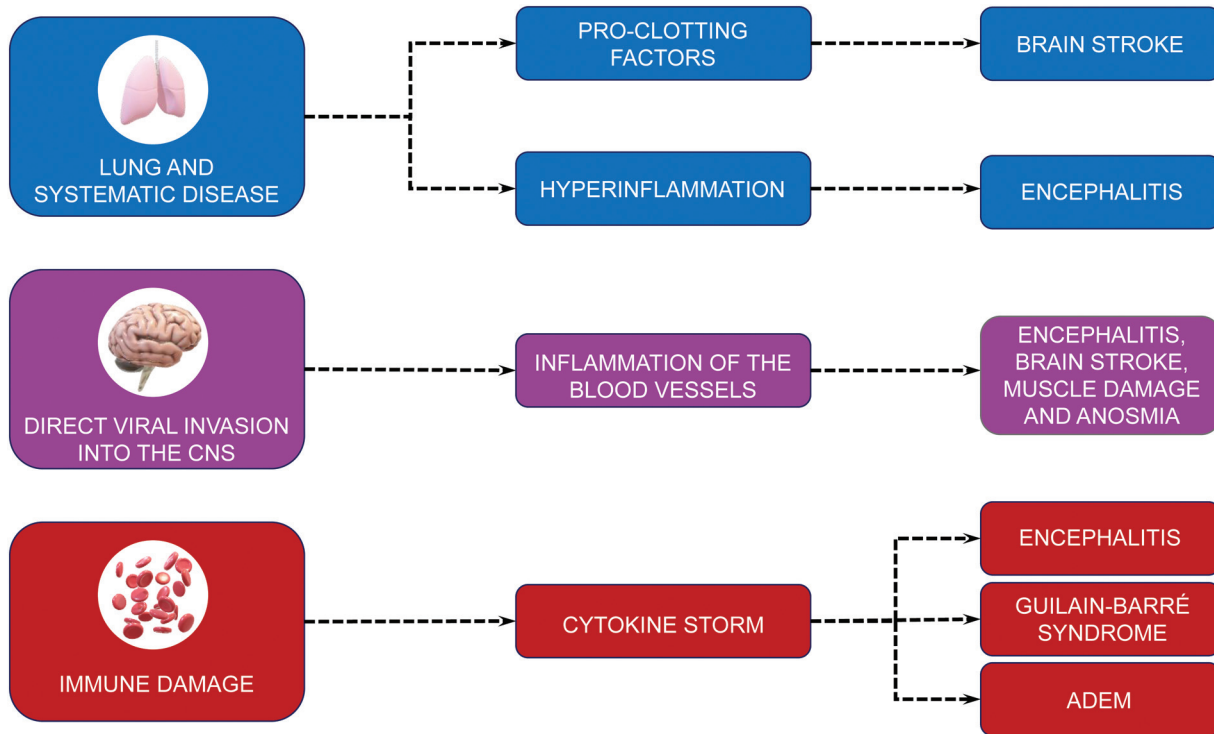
LUNG AND SYSTEMATIC DISEASE

PRO-CLOTTING FACTORS

BRAIN STROKE

HYPERINFLAMMATION

ENCEPHALITIS

DIRECT VIRAL INVASION INTO THE CNS

INFLAMMATION OF THE BLOOD VESSELS

ENCEPHALITIS, BRAIN STROKE, MUSCLE DAMAGE AND ANOSMIA

IMMUNE DAMAGE

CYTOKINE STORM

ENCEPHALITIS

GUILAIN-BARRÉ SYNDROME

ADEM